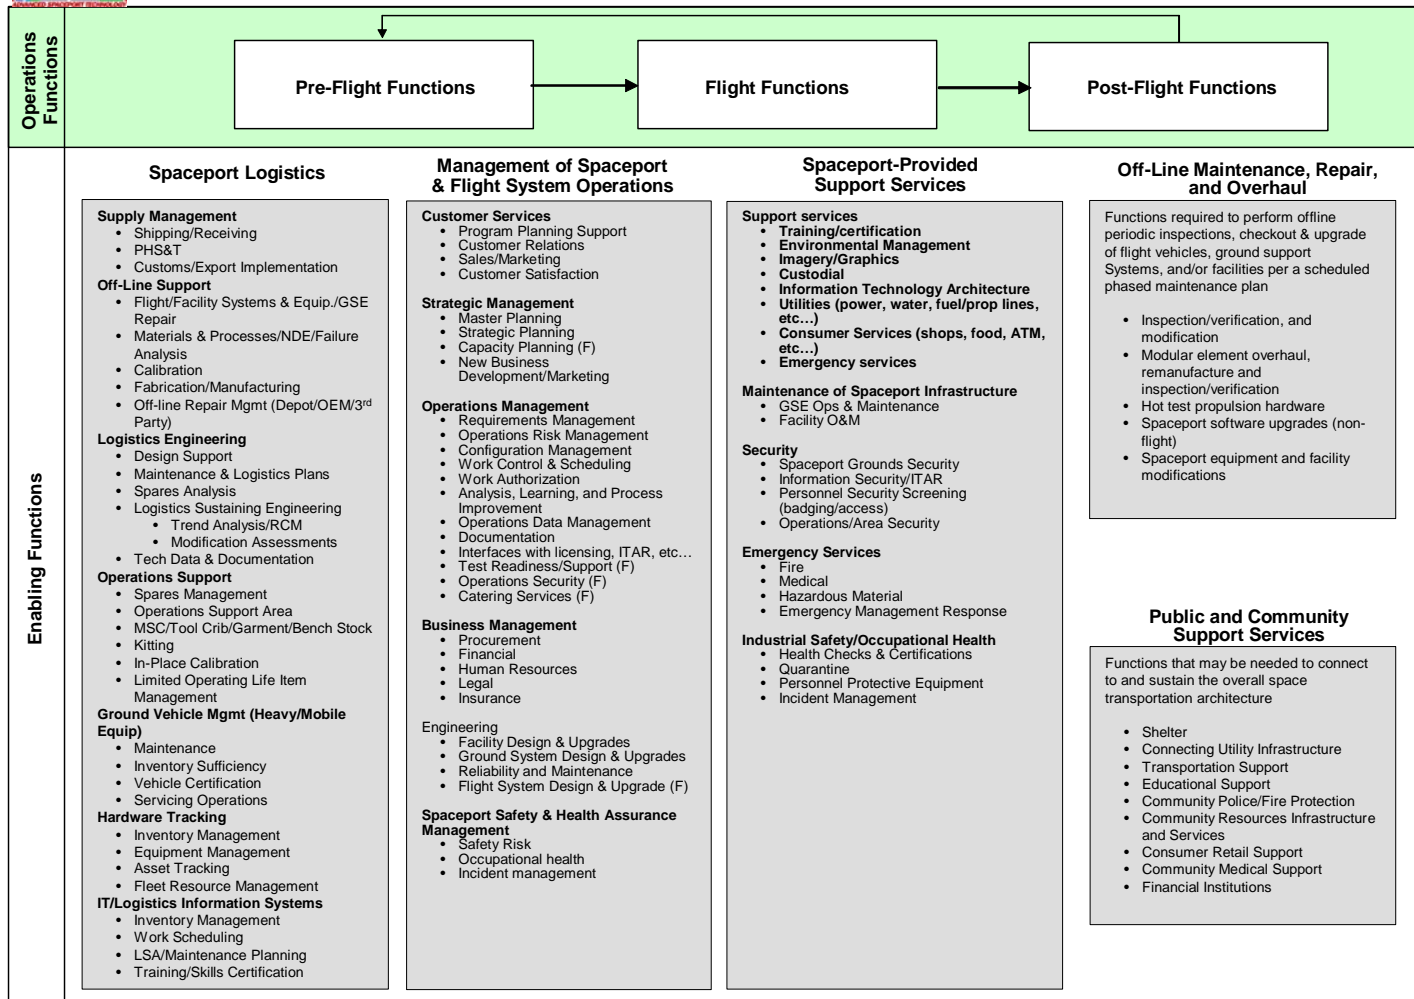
ADVANCED SPACEPORT TECHNOLOGY

Operations Functions

Pre-Flight Functions

Flight Functions

Post-Flight Functions

Enabling Functions

Spaceport Logistics

Supply Management
- Shipping/Receiving
- PHS&T
- Customs/Export Implementation

Off-Line Support
- Flight/Facility Systems & Equip./GSE Repair
- Materials & Processes/NDE/Failure Analysis
- Calibration
- Fabrication/Manufacturing
- Off-line Repair Mgmt (Depot/OEM/3$^{rd}$ Party)

Logistics Engineering
- Design Support
- Maintenance & Logistics Plans
- Spares Analysis
- Logistics Sustaining Engineering
  - Trend Analysis/RCM
  - Modification Assessments
- Tech Data & Documentation

Operations Support
- Spares Management
- Operations Support Area
- MSC/Tool Crib/Garment/Bench Stock
- Kitting
- In-Place Calibration
- Limited Operating Life Item Management

Ground Vehicle Mgmt (Heavy/Mobile Equip)
- Maintenance
- Inventory Sufficiency
- Vehicle Certification
- Servicing Operations

Hardware Tracking
- Inventory Management
- Equipment Management
- Asset Tracking
- Fleet Resource Management

IT/Logistics Information Systems
- Inventory Management
- Work Scheduling
- LSA/Maintenance Planning
- Training/Skills Certification

Management of Spaceport & Flight System Operations

Customer Services
- Program Planning Support
- Customer Relations
- Sales/Marketing
- Customer Satisfaction

Strategic Management
- Master Planning
- Strategic Planning
- Capacity Planning (F)
- New Business Development/Marketing

Operations Management
- Requirements Management
- Operations Risk Management
- Configuration Management
- Work Control & Scheduling
- Work Authorization
- Analysis, Learning, and Process Improvement
- Operations Data Management
- Documentation
- Interfaces with licensing, ITAR, etc…
- Test Readiness/Support (F)
- Operations Security (F)
- Catering Services (F)

Business Management
- Procurement
- Financial
- Human Resources
- Legal
- Insurance

Engineering
- Facility Design & Upgrades
- Ground System Design & Upgrades
- Reliability and Maintenance
- Flight System Design & Upgrade (F)

Spaceport Safety & Health Assurance Management
- Safety Risk
- Occupational health
- Incident management

Spaceport-Provided Support Services

Support services
- Training/certification
- Environmental Management
- Imagery/Graphics
- Custodial
- Information Technology Architecture
- Utilities (power, water, fuel/prop lines, etc…)
- Consumer Services (shops, food, ATM, etc…)
- Emergency services

Maintenance of Spaceport Infrastructure
- GSE Ops & Maintenance
- Facility O&M

Security
- Spaceport Grounds Security
- Information Security/ITAR
- Personnel Security Screening (badging/access)
- Operations/Area Security

Emergency Services
- Fire
- Medical
- Hazardous Material
- Emergency Management Response

Industrial Safety/Occupational Health
- Health Checks & Certifications
- Quarantine
- Personnel Protective Equipment
- Incident Management

Off-Line Maintenance, Repair, and Overhaul

Functions required to perform offline periodic inspections, checkout & upgrade of flight vehicles, ground support Systems, and/or facilities per a scheduled phased maintenance plan

- Inspection/verification, and modification
- Modular element overhaul, remanufacture and inspection/verification
- Hot test propulsion hardware
- Spaceport software upgrades (non-flight)
- Spaceport equipment and facility modifications

Public and Community Support Services

Functions that may be needed to connect to and sustain the overall space transportation architecture

- Shelter
- Connecting Utility Infrastructure
- Transportation Support
- Educational Support
- Community Police/Fire Protection
- Community Resources Infrastructure and Services
- Consumer Retail Support
- Community Medical Support
- Financial Institutions